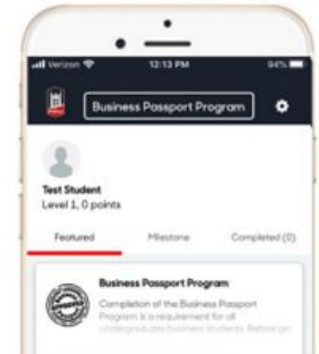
Verizon 12:13 PM 94%

Business Passport Program

Test Student
Level 1, 0 points

Featured
Milestone
Completed (0)

Business Passport Program
Completion of the Business Passport Program is a requirement for all undergraduate business students. Before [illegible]